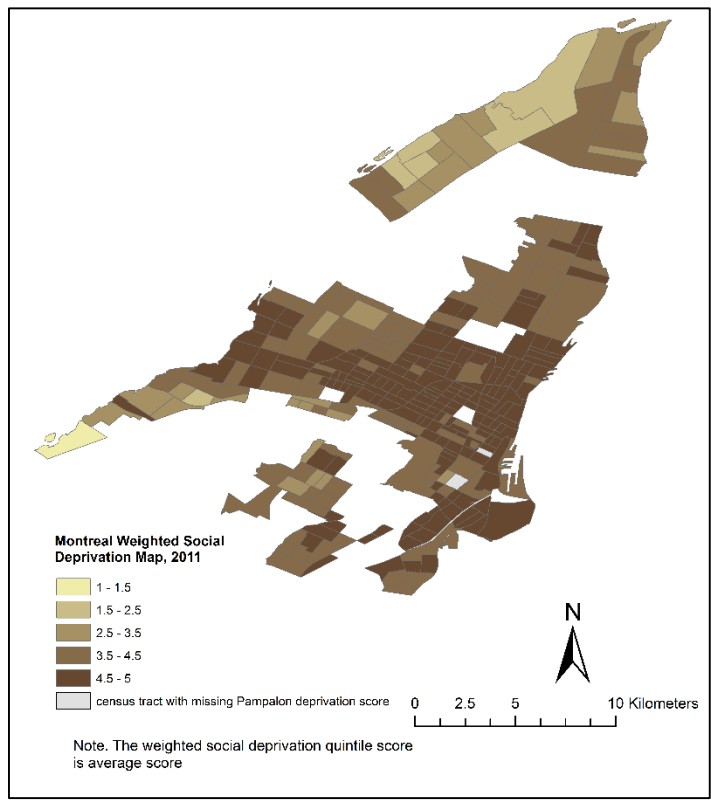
Montreal Weighted Social Deprivation Map, 2011

1 - 1.5
1.5 - 2.5
2.5 - 3.5
3.5 - 4.5
4.5 - 5
census tract with missing Pampalon deprivation score

N

0 2.5 5 10 Kilometers

Note. The weighted social deprivation quintile score is average score